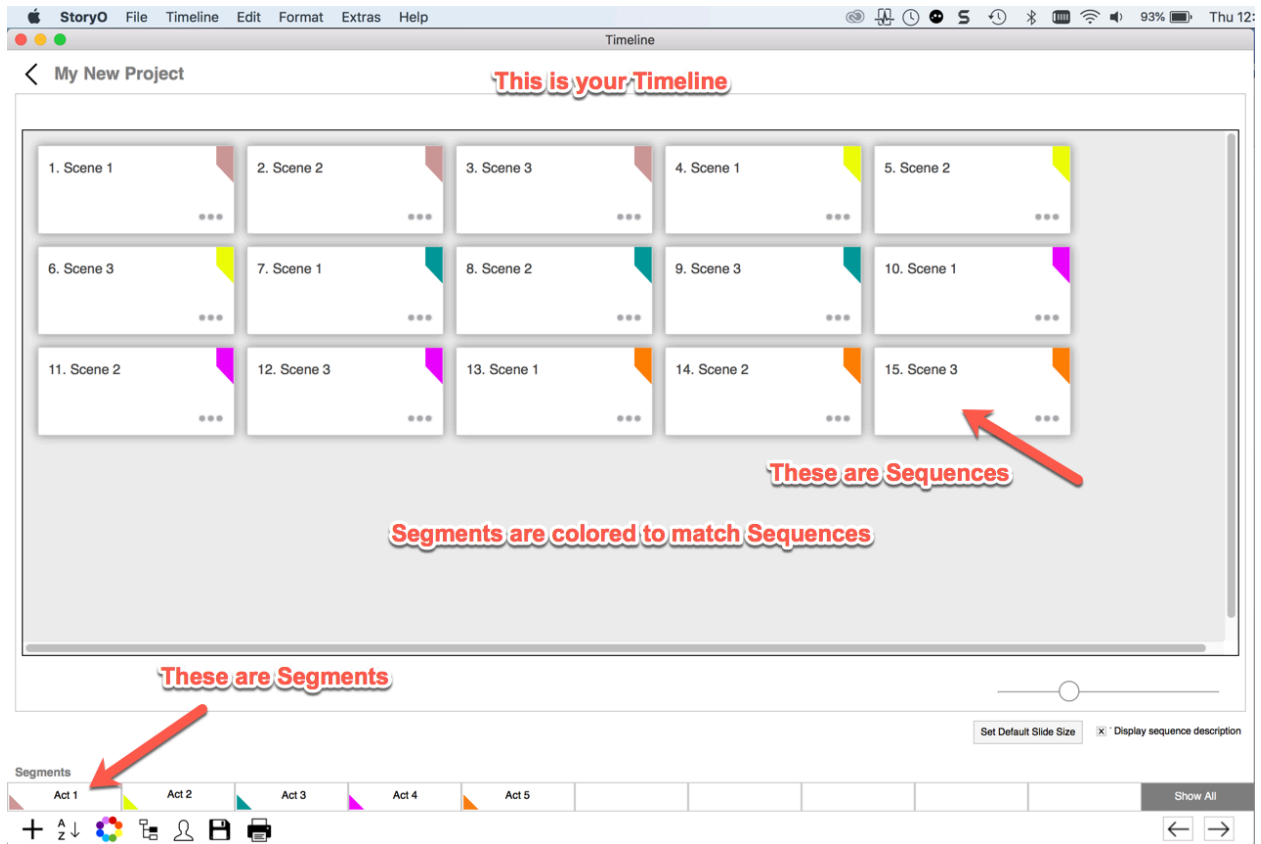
StoryO File Timeline Edit Format Extras Help

93% Thu 12:

Timeline

My New Project

This is your Timeline

1. Scene 1

2. Scene 2

3. Scene 3

4. Scene 1

5. Scene 2

6. Scene 3

7. Scene 1

8. Scene 2

9. Scene 3

10. Scene 1

11. Scene 2

12. Scene 3

13. Scene 1

14. Scene 2

15. Scene 3

These are Sequences

Segments are colored to match Sequences

These are Segments

Set Default Slide Size

Display sequence description

Segments

| Act 1 | Act 2 | Act 3 | Act 4 | Act 5 | | | | | | Show All |
|---|---|---|---|---|---|---|---|---|---|---|

A Z